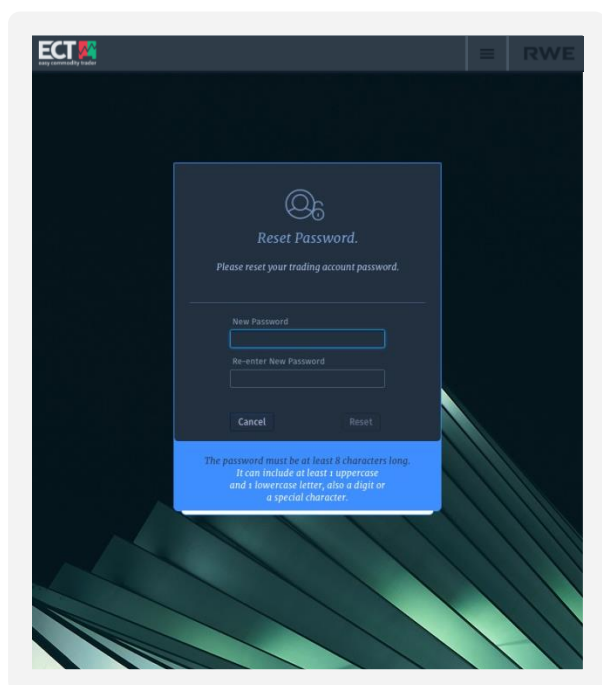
ECT
easy commodity trader

RWE

Reset Password.

Please reset your trading account password.

New Password

Re-enter New Password

Cancel

Reset

The password must be at least 8 characters long. It can include at least 1 uppercase and 1 lowercase letter, also a digit or a special character.